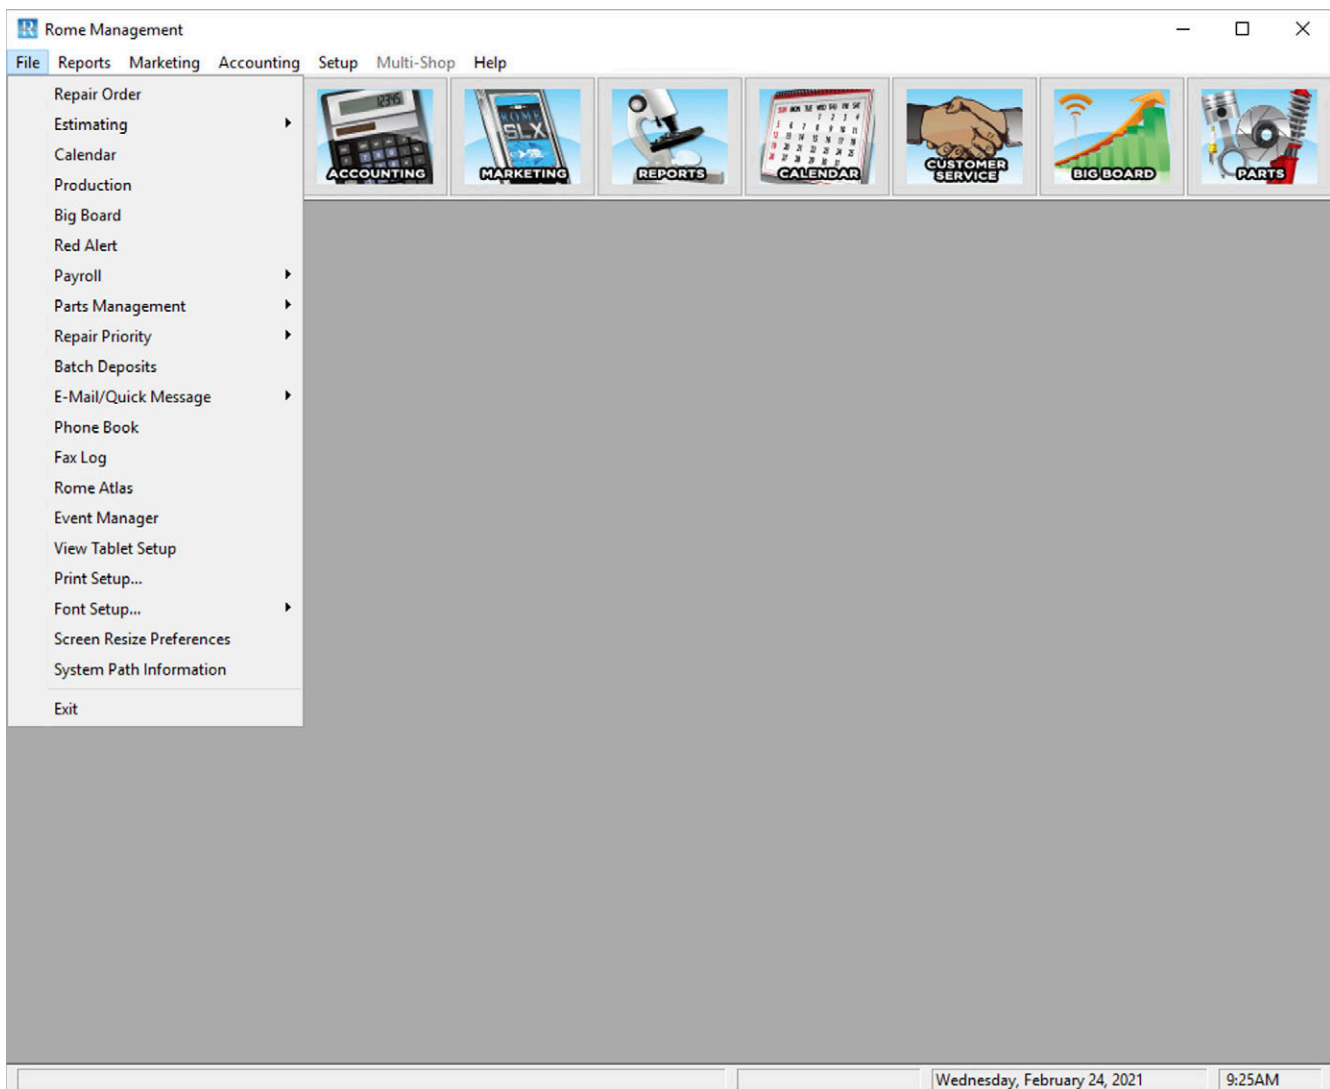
Rome Management

File Reports Marketing Accounting Setup Multi-Shop Help

Repair Order
Estimating
Calendar
Production
Big Board
Red Alert
Payroll
Parts Management
Repair Priority
Batch Deposits
E-Mail/Quick Message
Phone Book
Fax Log
Rome Atlas
Event Manager
View Tablet Setup
Print Setup...
Font Setup...
Screen Resize Preferences
System Path Information
Exit

12345
ACCOUNTING

ROME
SLX
MARKETING

REPORTS

CALENDAR

CUSTOMER SERVICE

BIG BOARD

PARTS

Wednesday, February 24, 2021
9:25AM